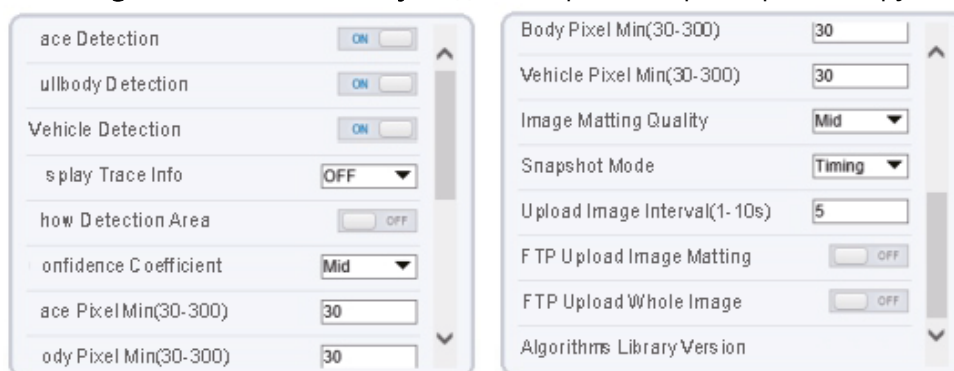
ace Detection ON
ullbody Detection ON
Vehicle Detection ON
splay Trace Info OFF
how Detection Area OFF
onfidence Coefficient Mid
ace Pixel Min(30-300) 30
ody Pixel Min(30-300) 30

Body Pixel Min(30-300) 30
Vehicle Pixel Min(30-300) 30
Image Matting Quality Mid
Snapshot Mode Timing
Upload Image Interval(1-10s) 5
FTP Upload Image Matting OFF
FTP Upload Whole Image OFF
Algorithms Library Version